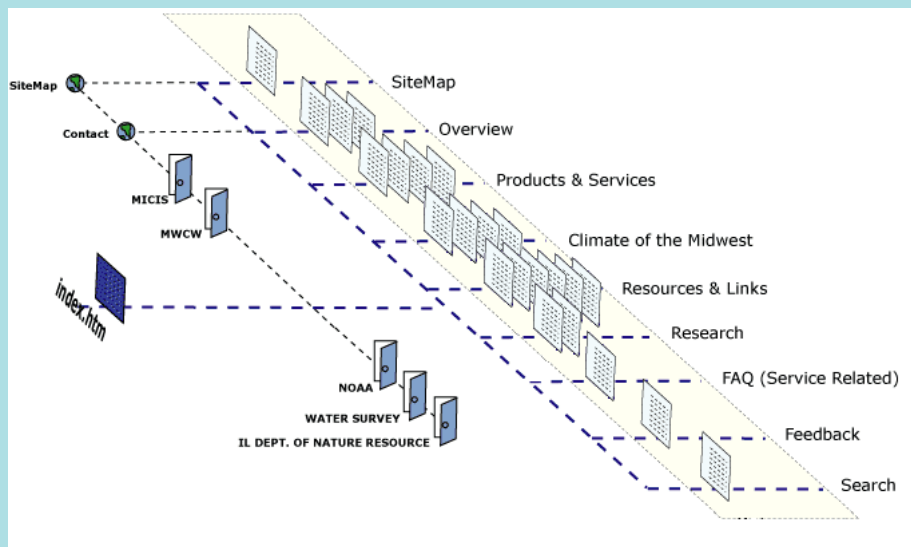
SiteMap

Contact

MICIS

MWCW

index.htm

NOAA

WATER SURVEY

IL DEPT. OF NATURE RESOURCE

SiteMap

Overview

Products & Services

Climate of the Midwest

Resources & Links

Research

FAQ (Service Related)

Feedback

Search